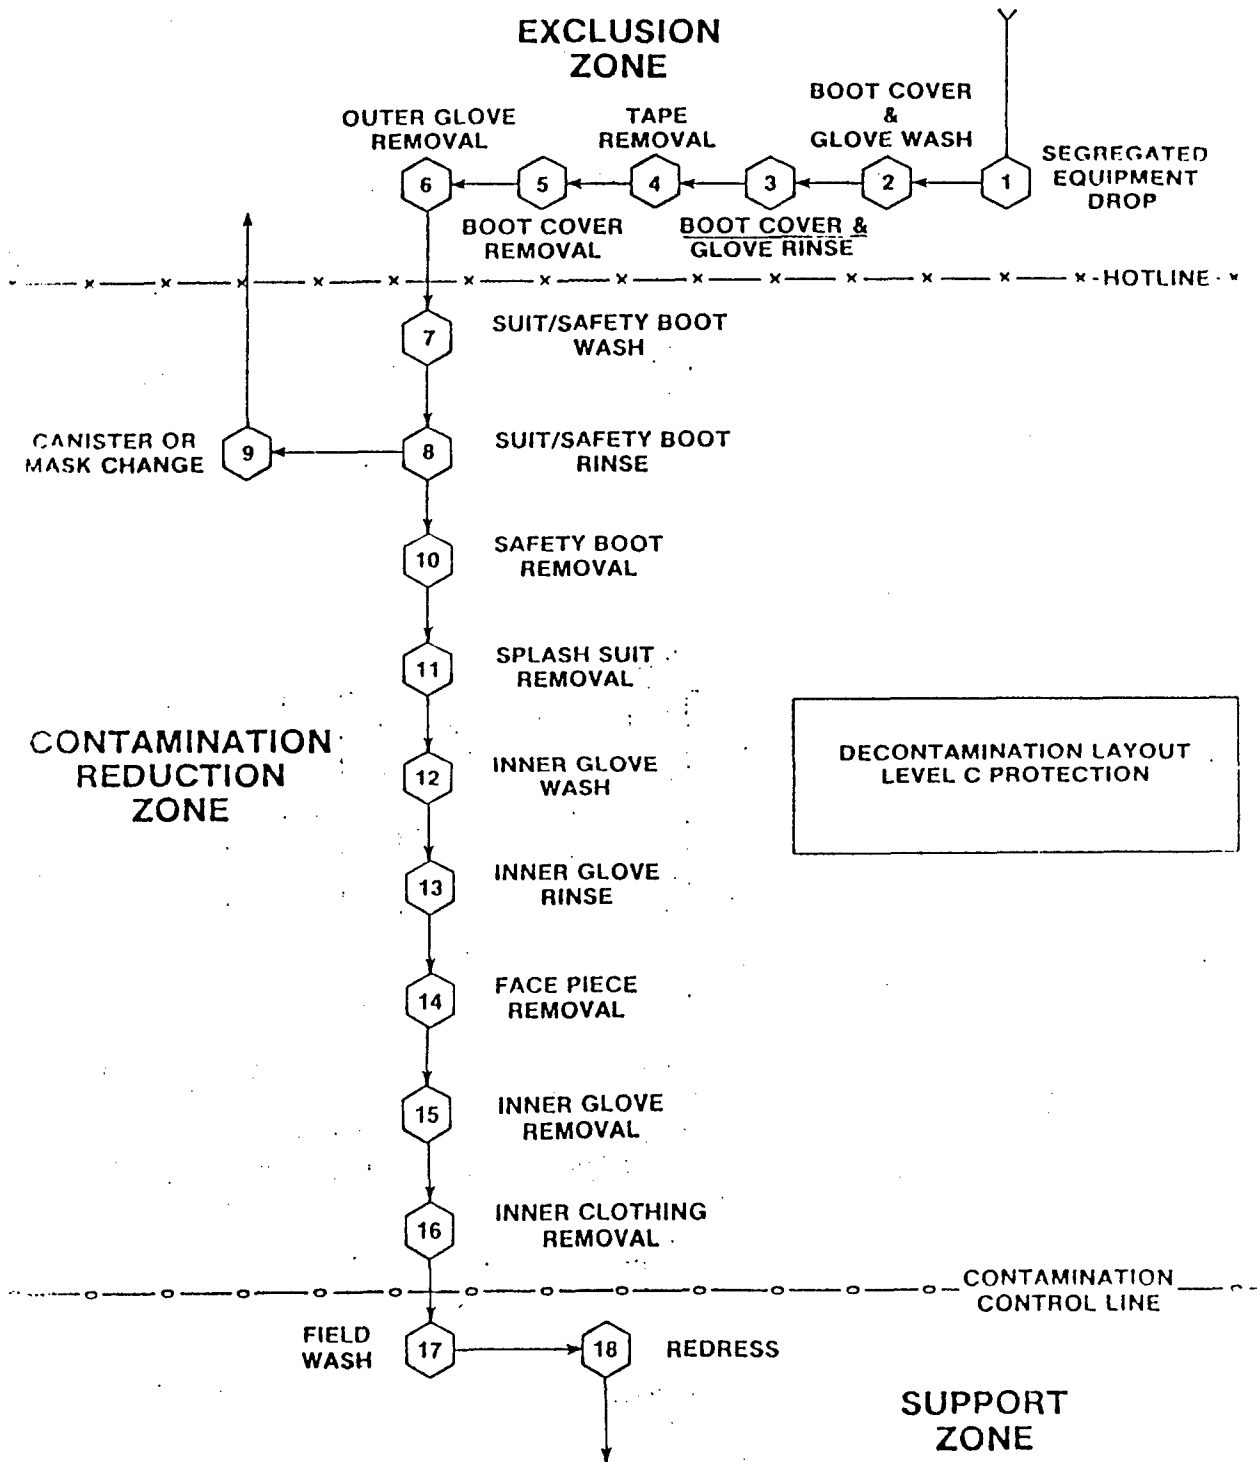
EXCLUSION ZONE

OUTER GLOVE REMOVAL

TAPE REMOVAL

BOOT COVER & GLOVE WASH

6

5

4

3

2

1

SEGREGATED EQUIPMENT DROP

BOOT COVER REMOVAL

BOOT COVER & GLOVE RINSE

HOTLINE

7

SUIT/SAFETY BOOT WASH

CANISTER OR MASK CHANGE

9

8

SUIT/SAFETY BOOT RINSE

10

SAFETY BOOT REMOVAL

11

SPLASH SUIT REMOVAL

CONTAMINATION REDUCTION ZONE

12

INNER GLOVE WASH

DECONTAMINATION LAYOUT LEVEL C PROTECTION

13

INNER GLOVE RINSE

14

FACE PIECE REMOVAL

15

INNER GLOVE REMOVAL

16

INNER CLOTHING REMOVAL

CONTAMINATION CONTROL LINE

FIELD WASH

17

18

REDRESS

SUPPORT ZONE